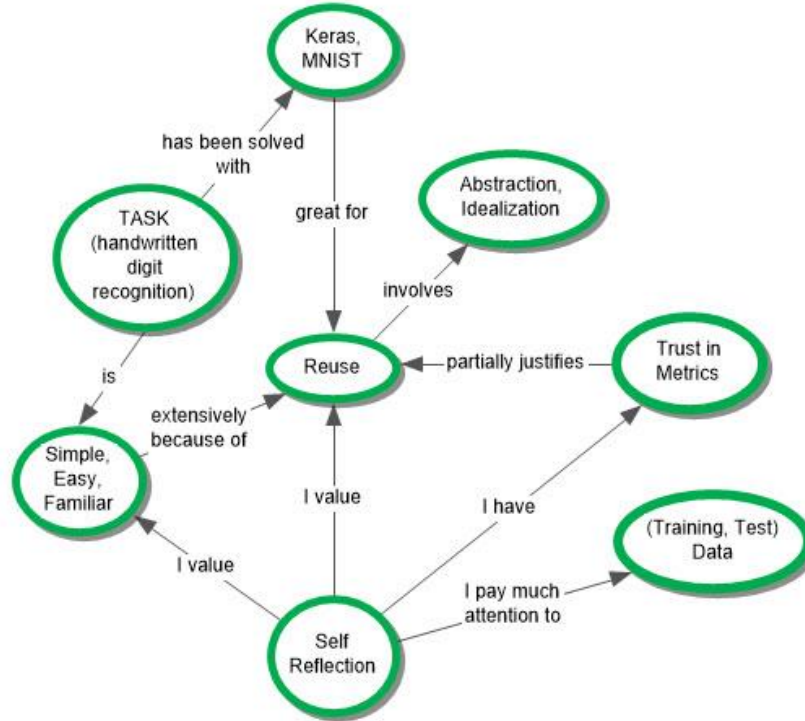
Keras, MNIST

has been solved with

TASK (handwritten digit recognition)

great for

Abstraction, Idealization

involves

is

Reuse

partially justifies

Trust in Metrics

extensively because of

Simple, Easy, Familiar

I value

I have

(Training, Test) Data

I value

I pay much attention to

Self Reflection